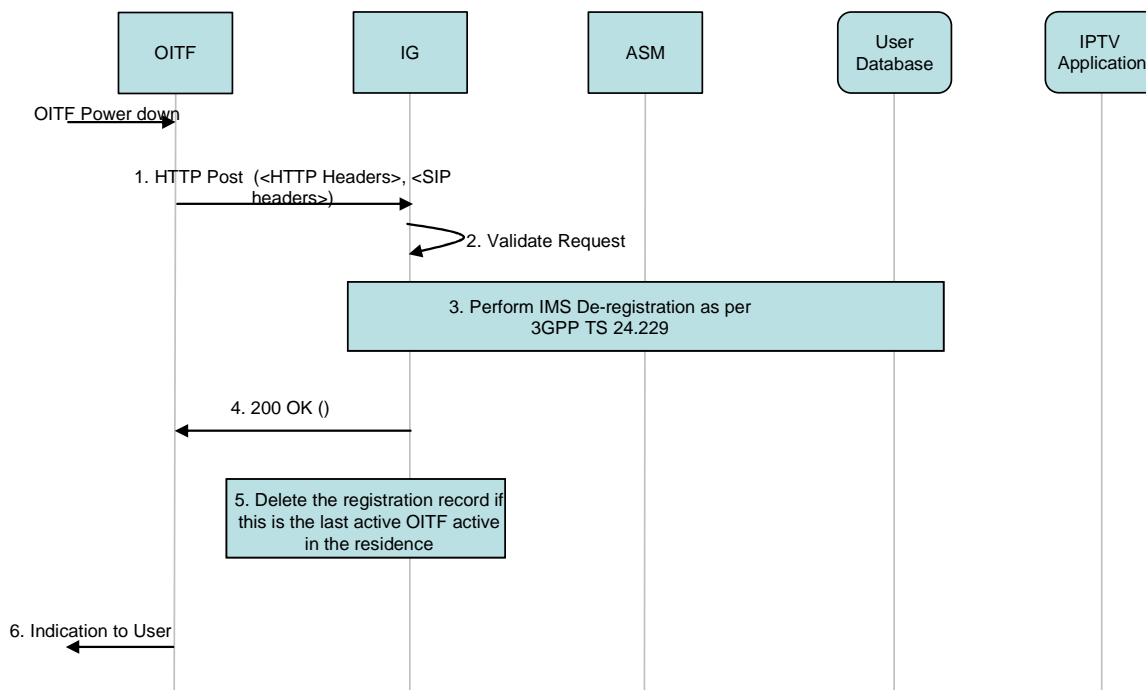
OITF

IG

ASM

User Database

IPTV Application

OITF Power down

1. HTTP Post (<HTTP Headers>, <SIP headers>)

2. Validate Request

3. Perform IMS De-registration as per 3GPP TS 24.229

4. 200 OK ()

5. Delete the registration record if this is the last active OITF active in the residence

6. Indication to User